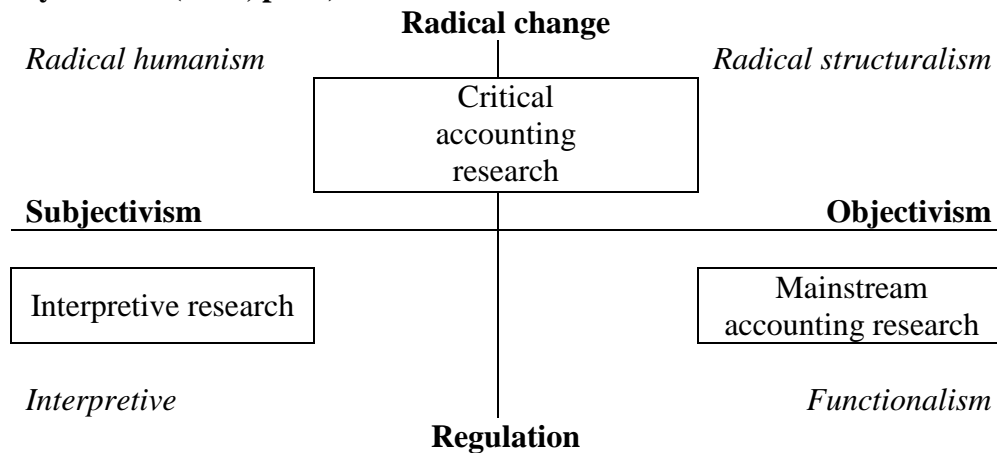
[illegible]

**Radical change**

*Radical humanism*

*Radical structuralism*

Critical accounting research

**Subjectivism**

**Objectivism**

Interpretive research

Mainstream accounting research

*Interpretive*

*Functionalism*

**Regulation**